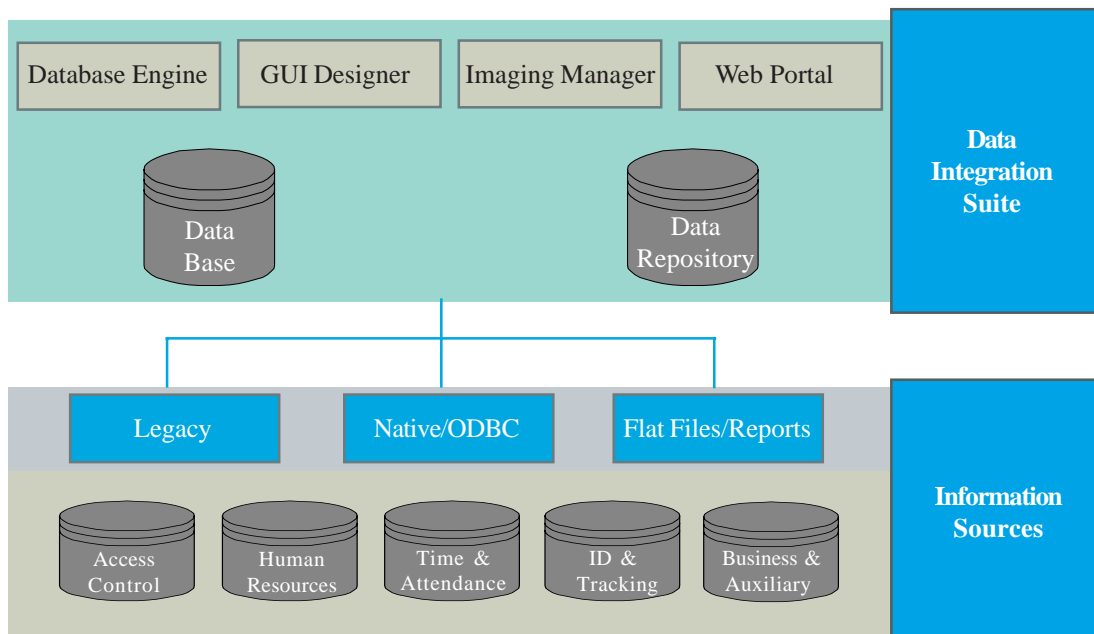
Database Engine

GUI Designer

Imaging Manager

Web Portal

Data Base

Data Repository

Data Integration Suite

Legacy

Native/ODBC

Flat Files/Reports

Access Control

Human Resources

Time & Attendance

ID & Tracking

Business & Auxiliary

Information Sources